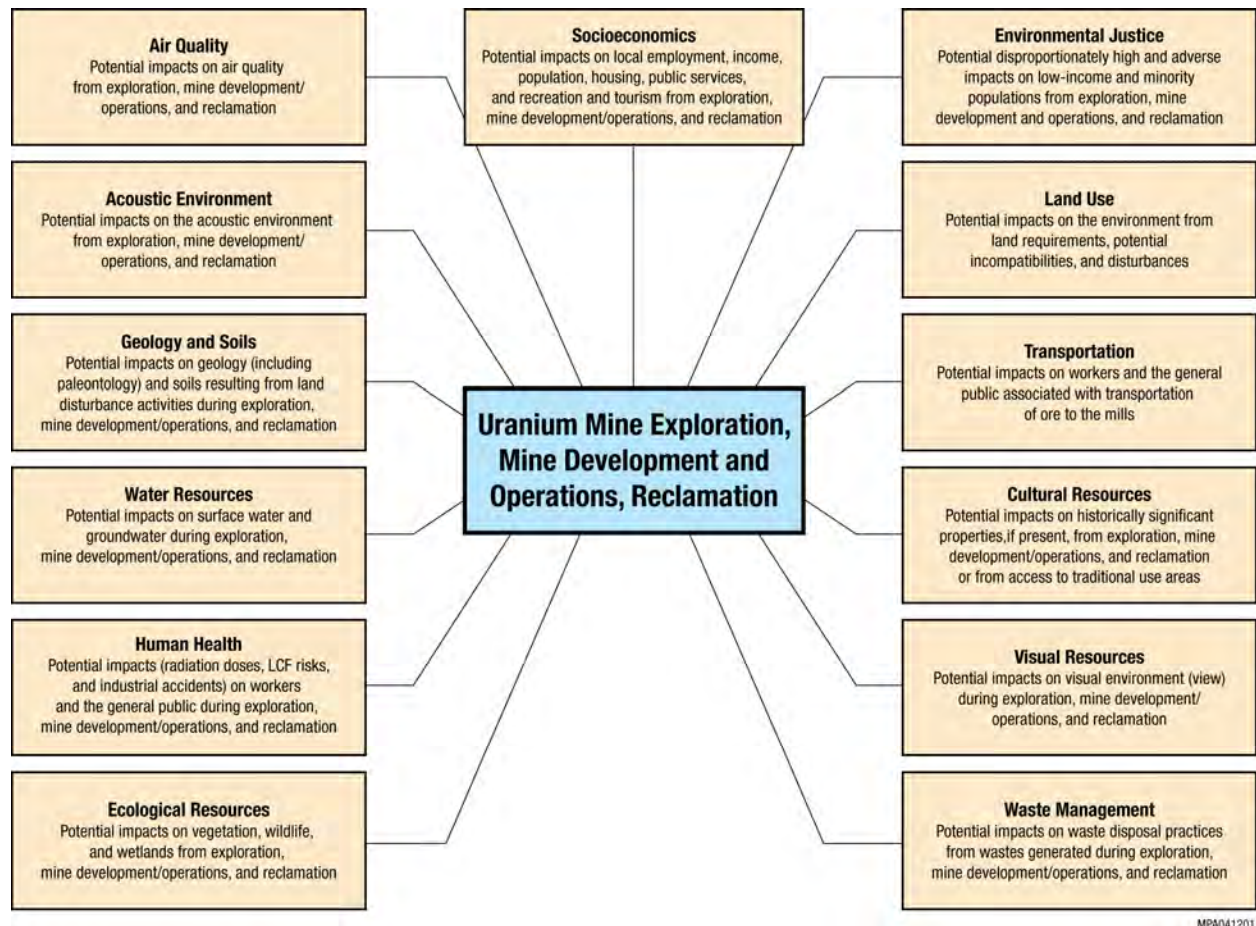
Air Quality
Potential impacts on air quality from exploration, mine development/ operations, and reclamation

Socioeconomics
Potential impacts on local employment, income, population, housing, public services, and recreation and tourism from exploration, mine development/operations, and reclamation

Environmental Justice
Potential disproportionately high and adverse impacts on low-income and minority populations from exploration, mine development and operations, and reclamation

Acoustic Environment
Potential impacts on the acoustic environment from exploration, mine development/ operations, and reclamation

Land Use
Potential impacts on the environment from land requirements, potential incompatibilities, and disturbances

Geology and Soils
Potential impacts on geology (including paleontology) and soils resulting from land disturbance activities during exploration, mine development/operations, and reclamation

Transportation
Potential impacts on workers and the general public associated with transportation of ore to the mills

Uranium Mine Exploration, Mine Development and Operations, Reclamation

Water Resources
Potential impacts on surface water and groundwater during exploration, mine development/operations, and reclamation

Cultural Resources
Potential impacts on historically significant properties,if present, from exploration, mine development/operations, and reclamation or from access to traditional use areas

Human Health
Potential impacts (radiation doses, LCF risks, and industrial accidents) on workers and the general public during exploration, mine development/operations, and reclamation

Visual Resources
Potential impacts on visual environment (view) during exploration, mine development/ operations, and reclamation

Ecological Resources
Potential impacts on vegetation, wildlife, and wetlands from exploration, mine development/operations, and reclamation

Waste Management
Potential impacts on waste disposal practices from wastes generated during exploration, mine development/operations, and reclamation

MPA041201